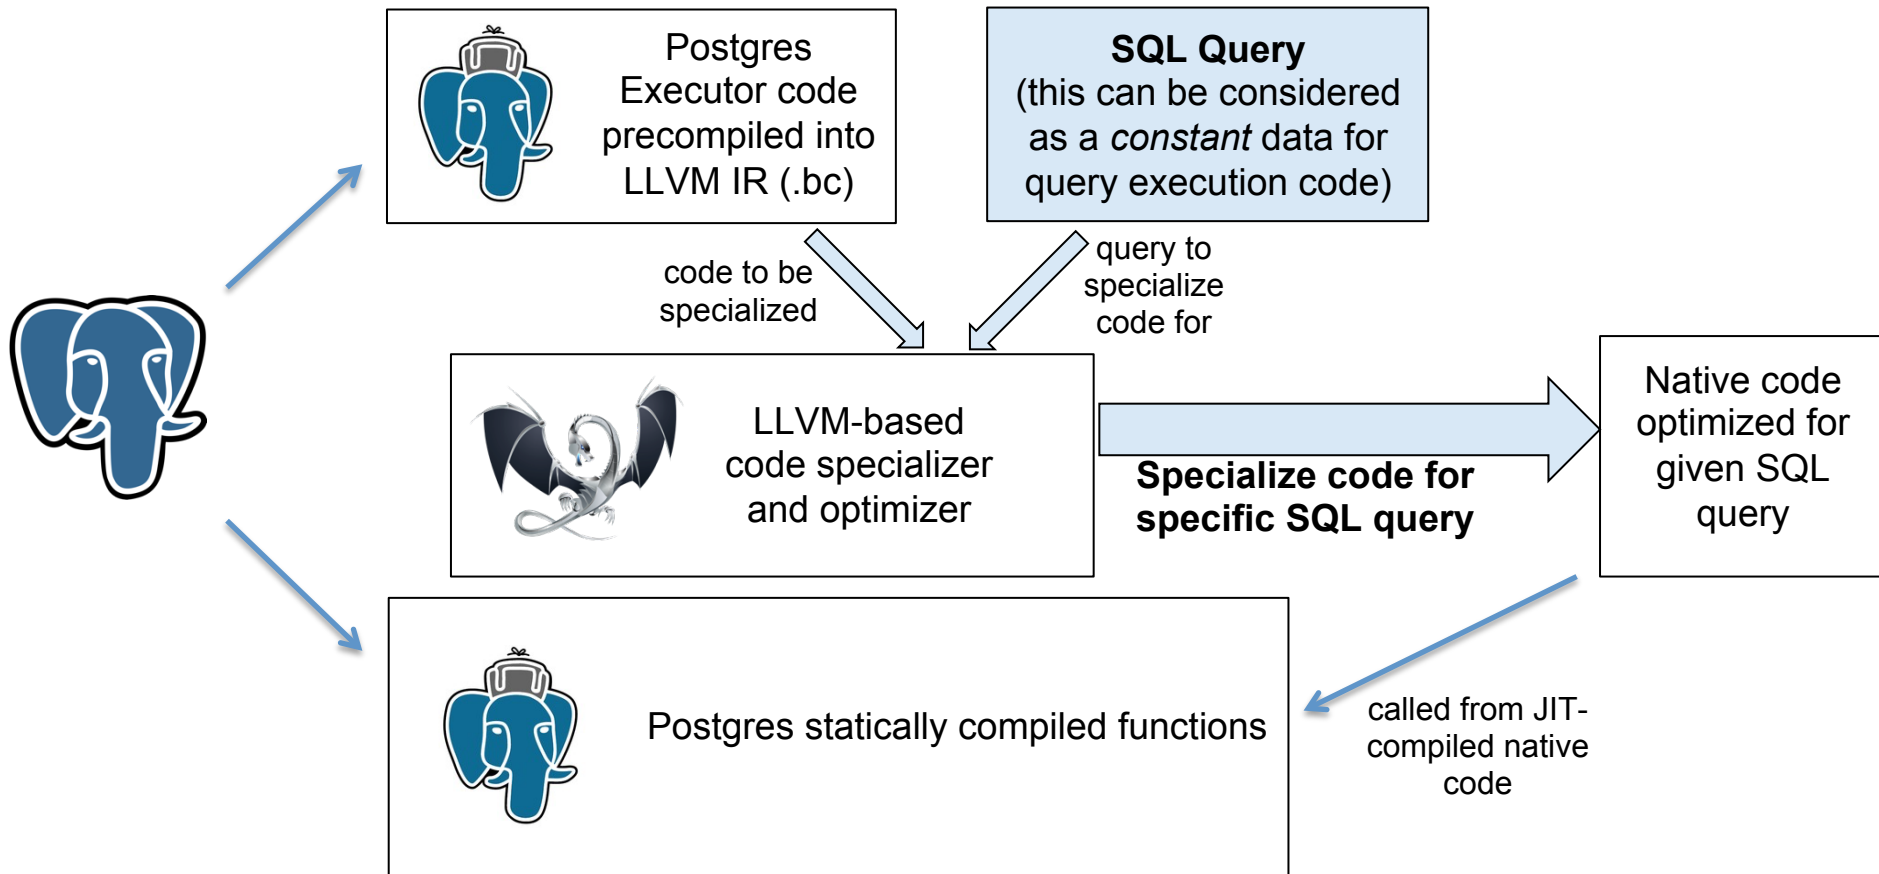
Postgres Executor code precompiled into LLVM IR (.bc)

SQL Query
(this can be considered as a constant data for query execution code)

code to be specialized

query to specialize code for

LLVM-based code specializer and optimizer

Specialize code for specific SQL query

Native code optimized for given SQL query

Postgres statically compiled functions

called from JIT-compiled native code